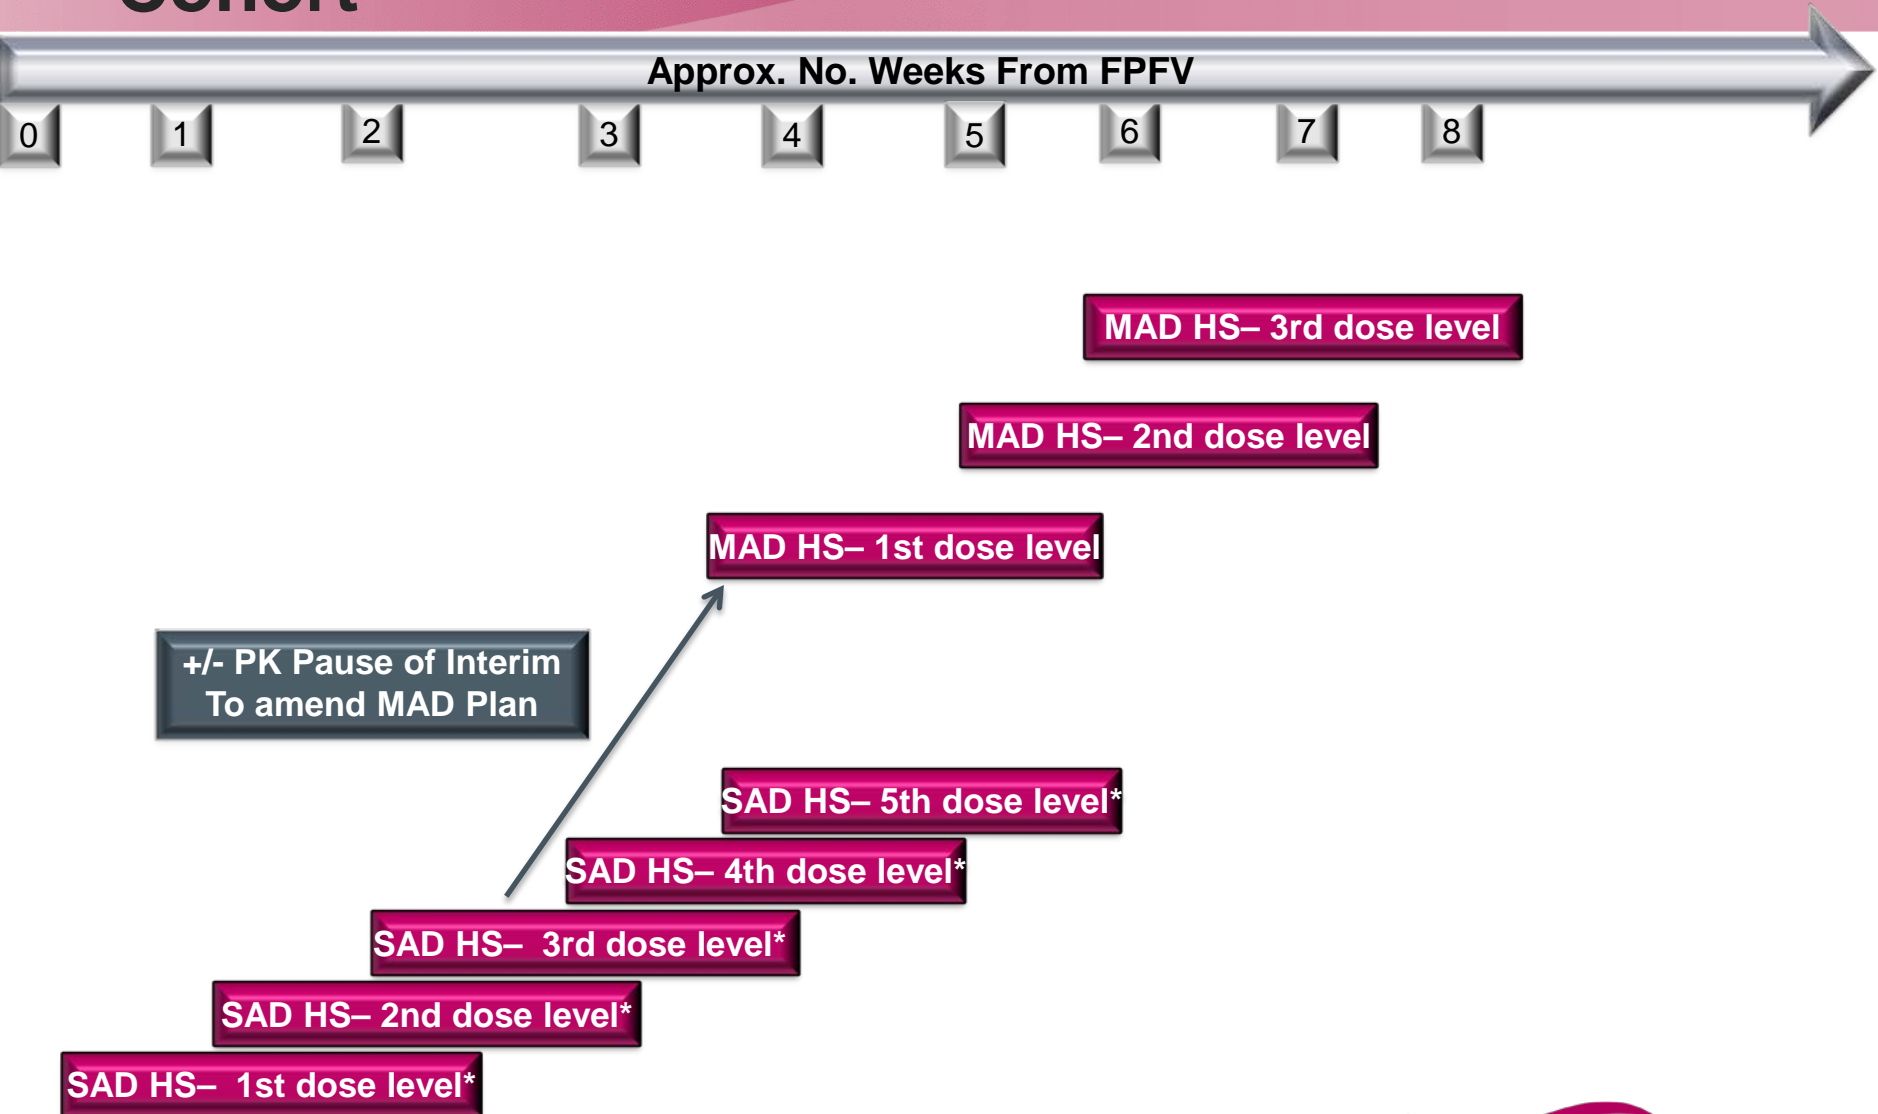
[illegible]

Approx. No. Weeks From FPFV

0 1 2 3 4 5 6 7 8

MAD HS– 3rd dose level

MAD HS– 2nd dose level

MAD HS– 1st dose level

+/- PK Pause of Interim
To amend MAD Plan

SAD HS– 5th dose level*

SAD HS– 4th dose level*

SAD HS– 3rd dose level*

SAD HS– 2nd dose level*

SAD HS– 1st dose level*